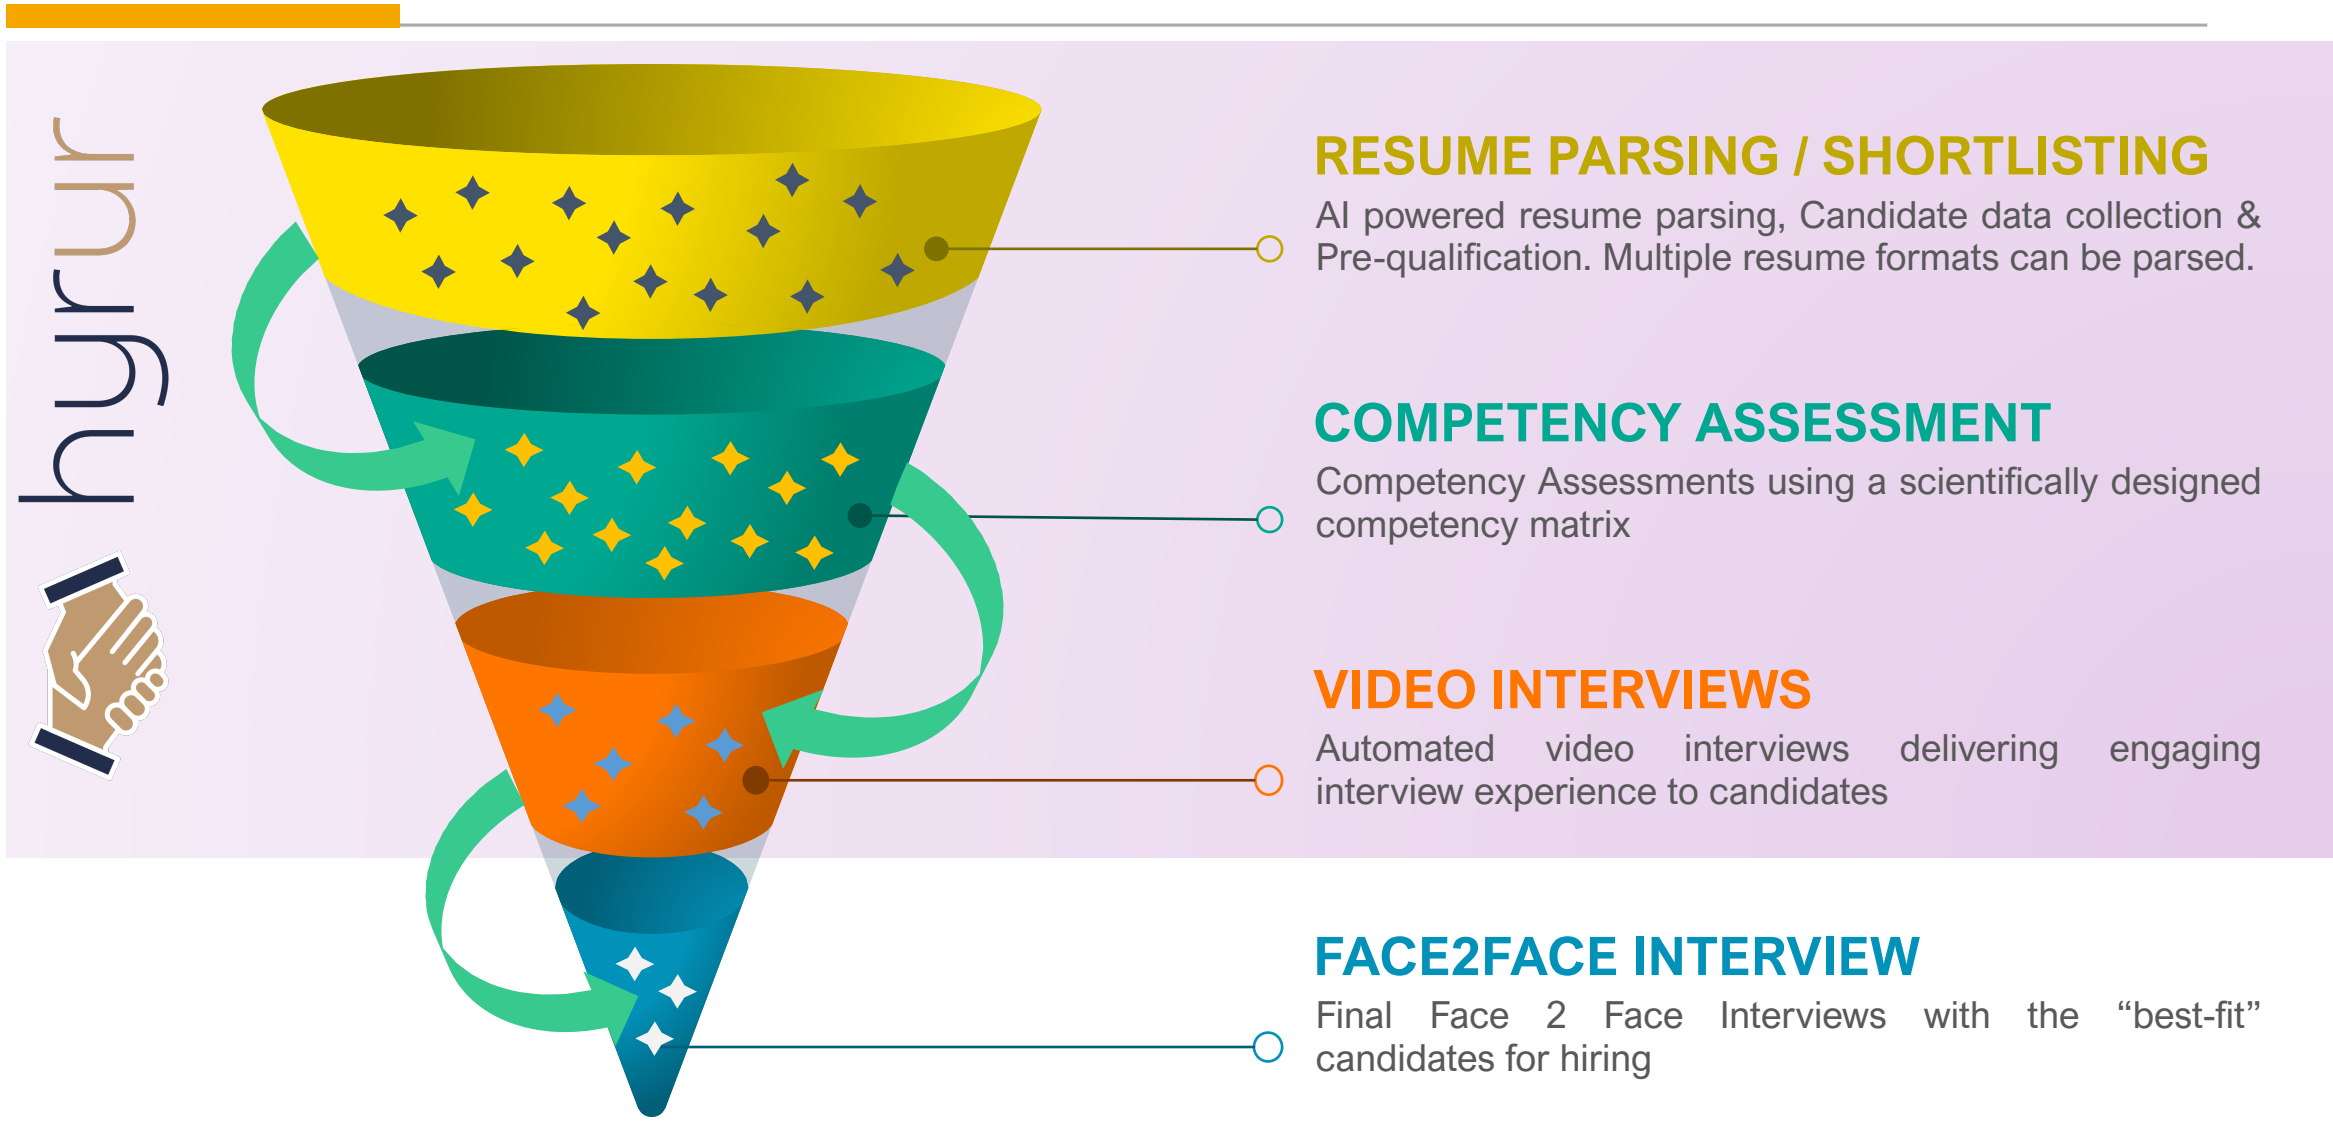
hyrur

RESUME PARSING / SHORTLISTING

AI powered resume parsing, Candidate data collection & Pre-qualification. Multiple resume formats can be parsed.

COMPETENCY ASSESSMENT

Competency Assessments using a scientifically designed competency matrix

VIDEO INTERVIEWS

Automated video interviews delivering engaging interview experience to candidates

FACE2FACE INTERVIEW

Final Face 2 Face Interviews with the “best-fit” candidates for hiring